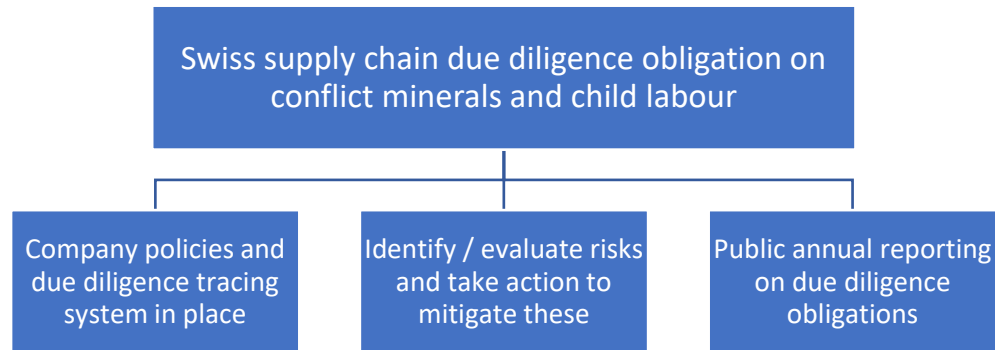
Swiss supply chain due diligence obligation on conflict minerals and child labour

Company policies and due diligence tracing system in place

Identify / evaluate risks and take action to mitigate these

Public annual reporting on due diligence obligations